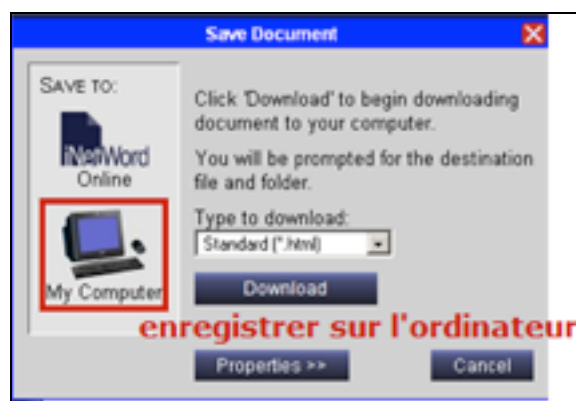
Save Document

SAVE TO:

iNetWord
Online

My Computer

Click 'Download' to begin downloading document to your computer.

You will be prompted for the destination file and folder.

Type to download:

Standard (*.html)

Download

enregistrer sur l'ordinateur

Properties >>

Cancel